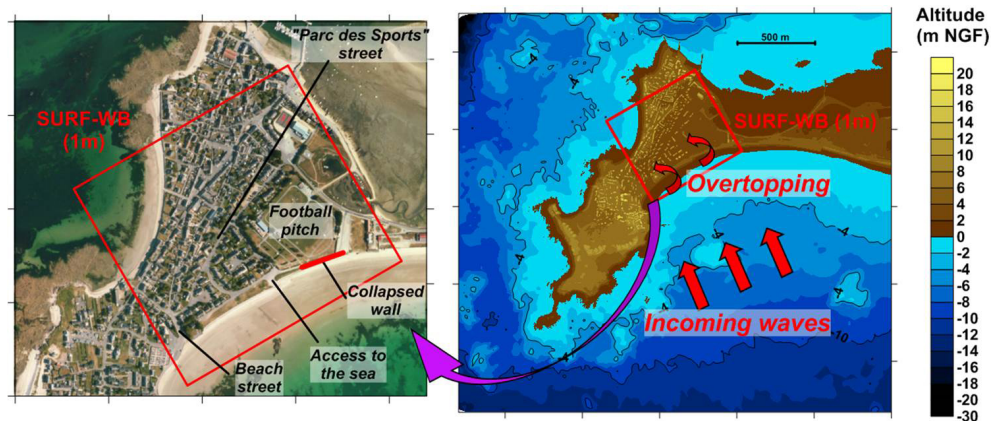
"Parc des Sports" street

SURF-WB (1m)

Football pitch

Collapsed wall

Access to the sea

Beach street

500 m

SURF-WB (1m)

Overtopping

Incoming waves

-4

-4

-4

-10

Altitude (m NGF)

20
18
16
14
12
10
8
6
4
2
0
-2
-4
-6
-8
-10
-12
-14
-16
-18
-20
-30